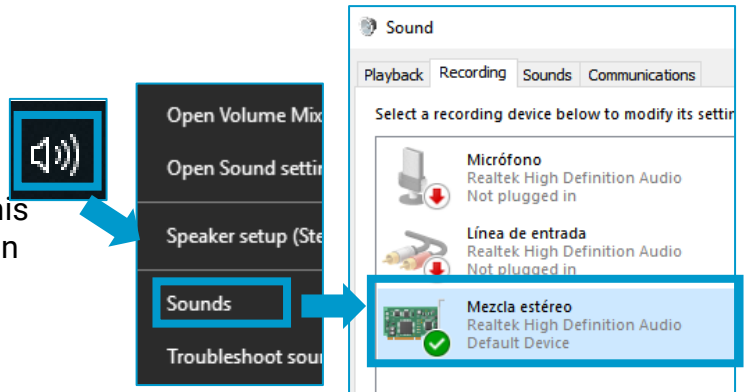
is
n

Open Volume Mix
Open Sound setti
Speaker setup (Ste
Sounds
Troubleshoot sou

Sound

Playback
Recording
Sounds
Communications

Select a recording device below to modify its setti

Micrófono
Realtek High Definition Audio
Not plugged in

Línea de entrada
Realtek High Definition Audio
Not plugged in

Mezcla estéreo
Realtek High Definition Audio
Default Device